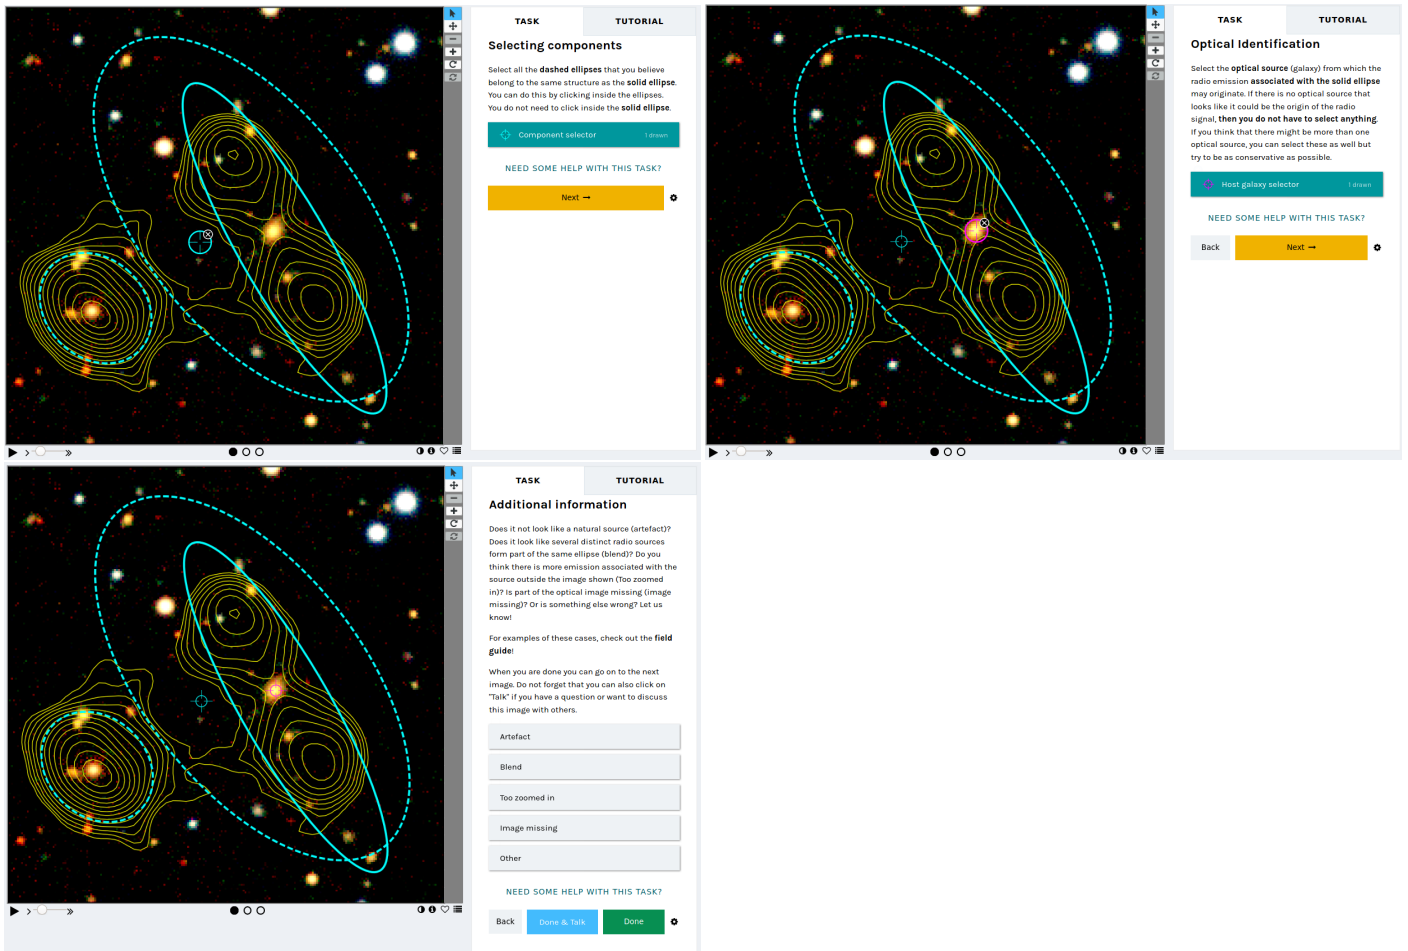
TASK

TUTORIAL

Selecting components

Select all the **dashed ellipses** that you believe belong to the same structure as the **solid ellipse**. You can do this by clicking inside the ellipses. You do not need to click inside the **solid ellipse**.

Component selector 1 drawn

NEED SOME HELP WITH THIS TASK?

Next →

TASK

TUTORIAL

Optical Identification

Select the **optical source** (galaxy) from which the radio emission **associated with the solid ellipse** may originate. If there is no optical source that looks like it could be the origin of the radio signal, **then you do not have to select anything**. If you think that there might be more than one optical source, you can select these as well but try to be as conservative as possible.

Host galaxy selector 1 drawn

NEED SOME HELP WITH THIS TASK?

Back

Next →

TASK

TUTORIAL

Additional information

Does it not look like a natural source (artefact)? Does it look like several distinct radio sources form part of the same ellipse (blend)? Do you think there is more emission associated with the source outside the image shown (Too zoomed in)? Is part of the optical image missing (image missing)? Or is something else wrong? Let us know!

For examples of these cases, check out the **field guide**!

When you are done you can go on to the next image. Do not forget that you can also click on "Talk" if you have a question or want to discuss this image with others.

Artefact

Blend

Too zoomed in

Image missing

Other

NEED SOME HELP WITH THIS TASK?

Back

Done & Talk

Done